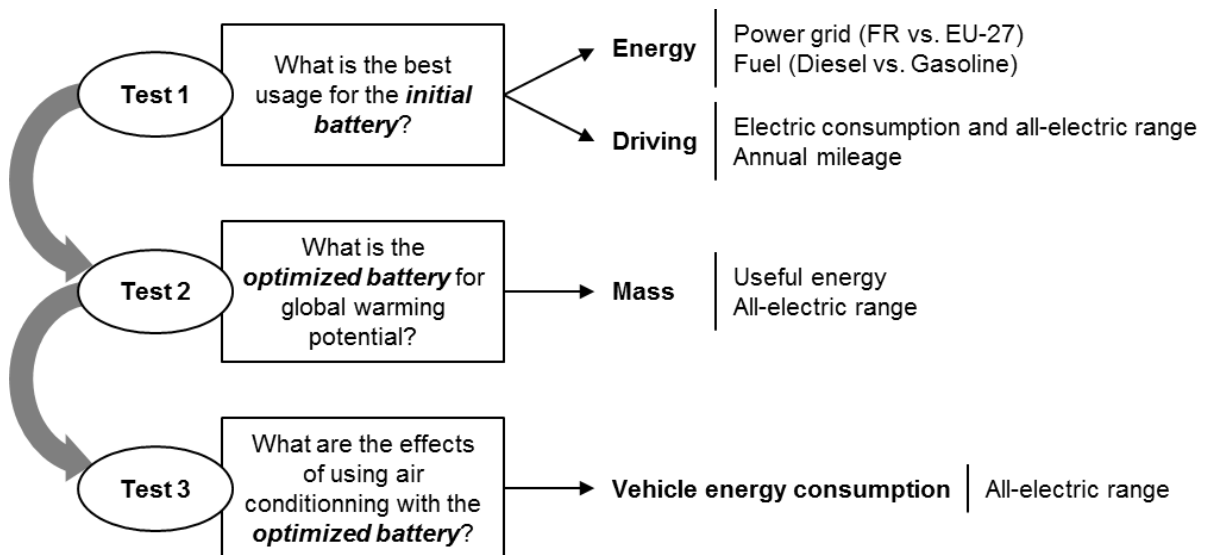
Test 1

What is the best usage for the ***initial battery***?

**Energy**

Power grid (FR vs. EU-27)
Fuel (Diesel vs. Gasoline)

**Driving**

Electric consumption and all-electric range
Annual mileage

Test 2

What is the ***optimized battery*** for global warming potential?

**Mass**

Useful energy
All-electric range

Test 3

What are the effects of using air conditionning with the ***optimized battery***?

**Vehicle energy consumption**

All-electric range